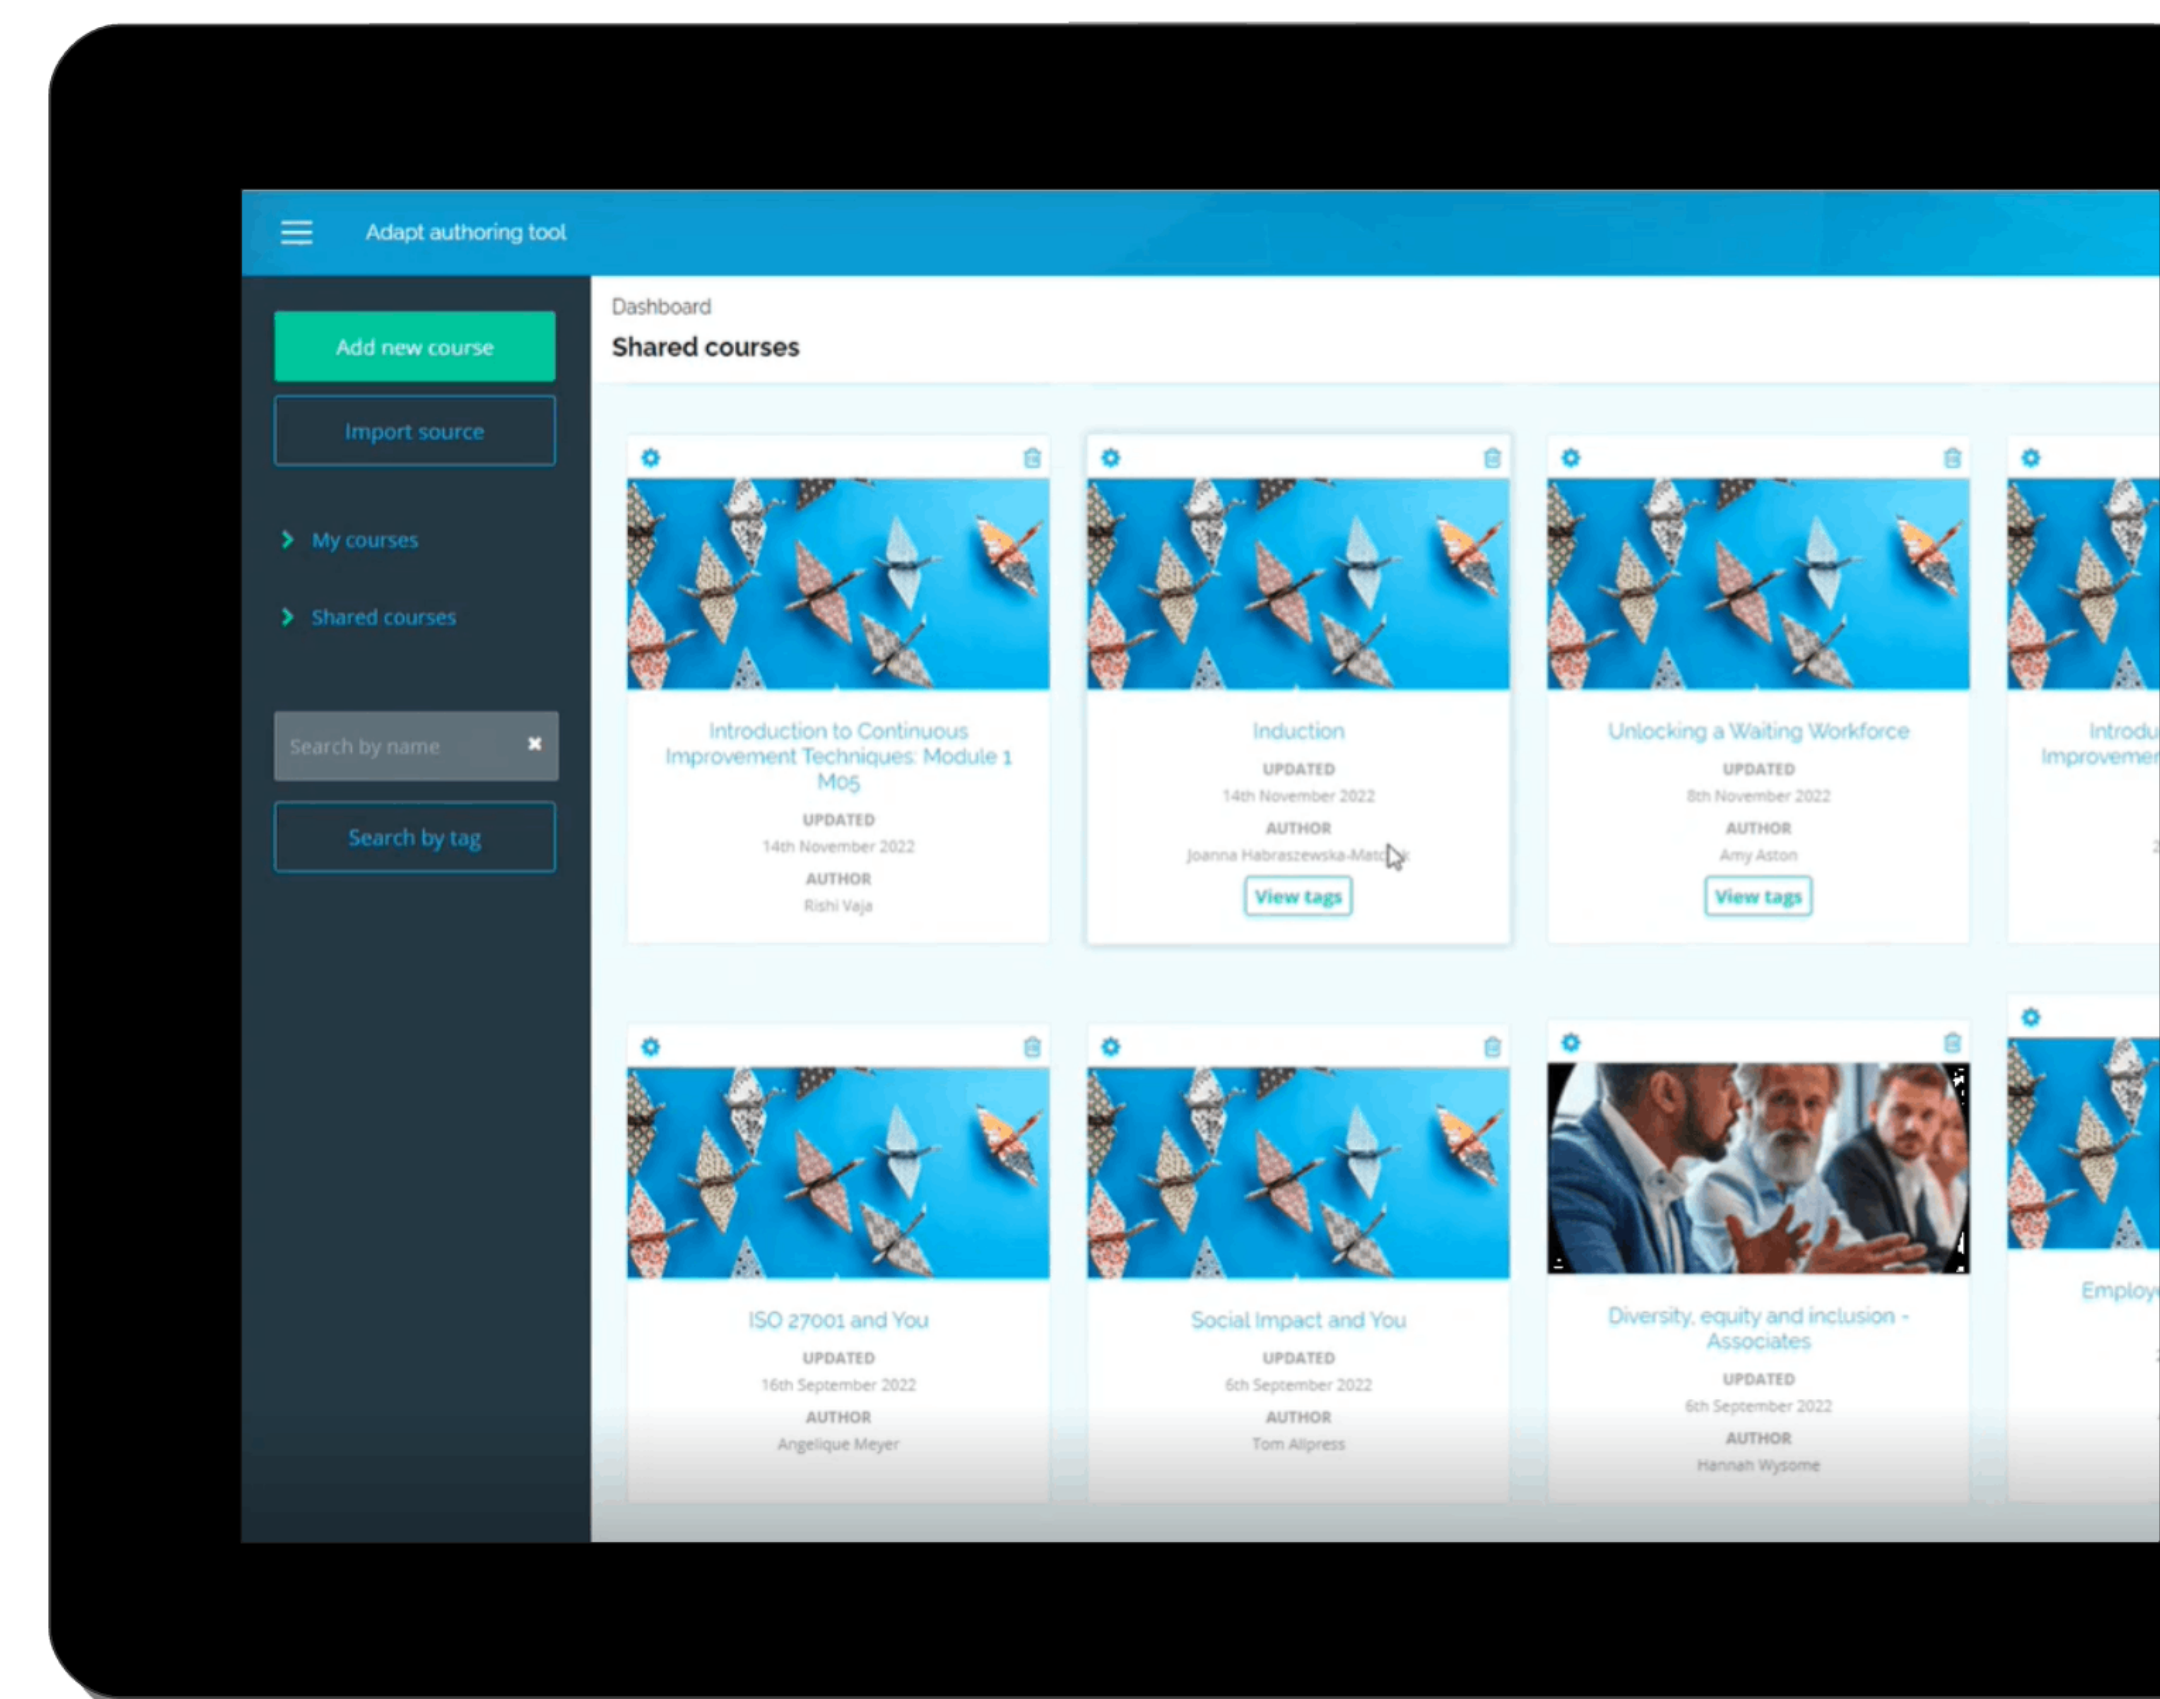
Adapt authoring tool

Add new course

Import source

My courses

Shared courses

Search by name

Search by tag

Dashboard

Shared courses

Introduction to Continuous Improvement Techniques: Module 1 M05
UPDATED
14th November 2022
AUTHOR
Rishi Vaja

Induction
UPDATED
14th November 2022
AUTHOR
Joanna Habraszewska-Mat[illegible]
View tags

Unlocking a Waiting Workforce
UPDATED
8th November 2022
AUTHOR
Amy Aston
View tags

Introdu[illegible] Improveme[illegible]

ISO 27001 and You
UPDATED
16th September 2022
AUTHOR
Angelique Meyer

Social Impact and You
UPDATED
6th September 2022
AUTHOR
Tom Allpress

Diversity, equity and inclusion - Associates
UPDATED
6th September 2022
AUTHOR
Hannah Wysome

Employ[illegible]